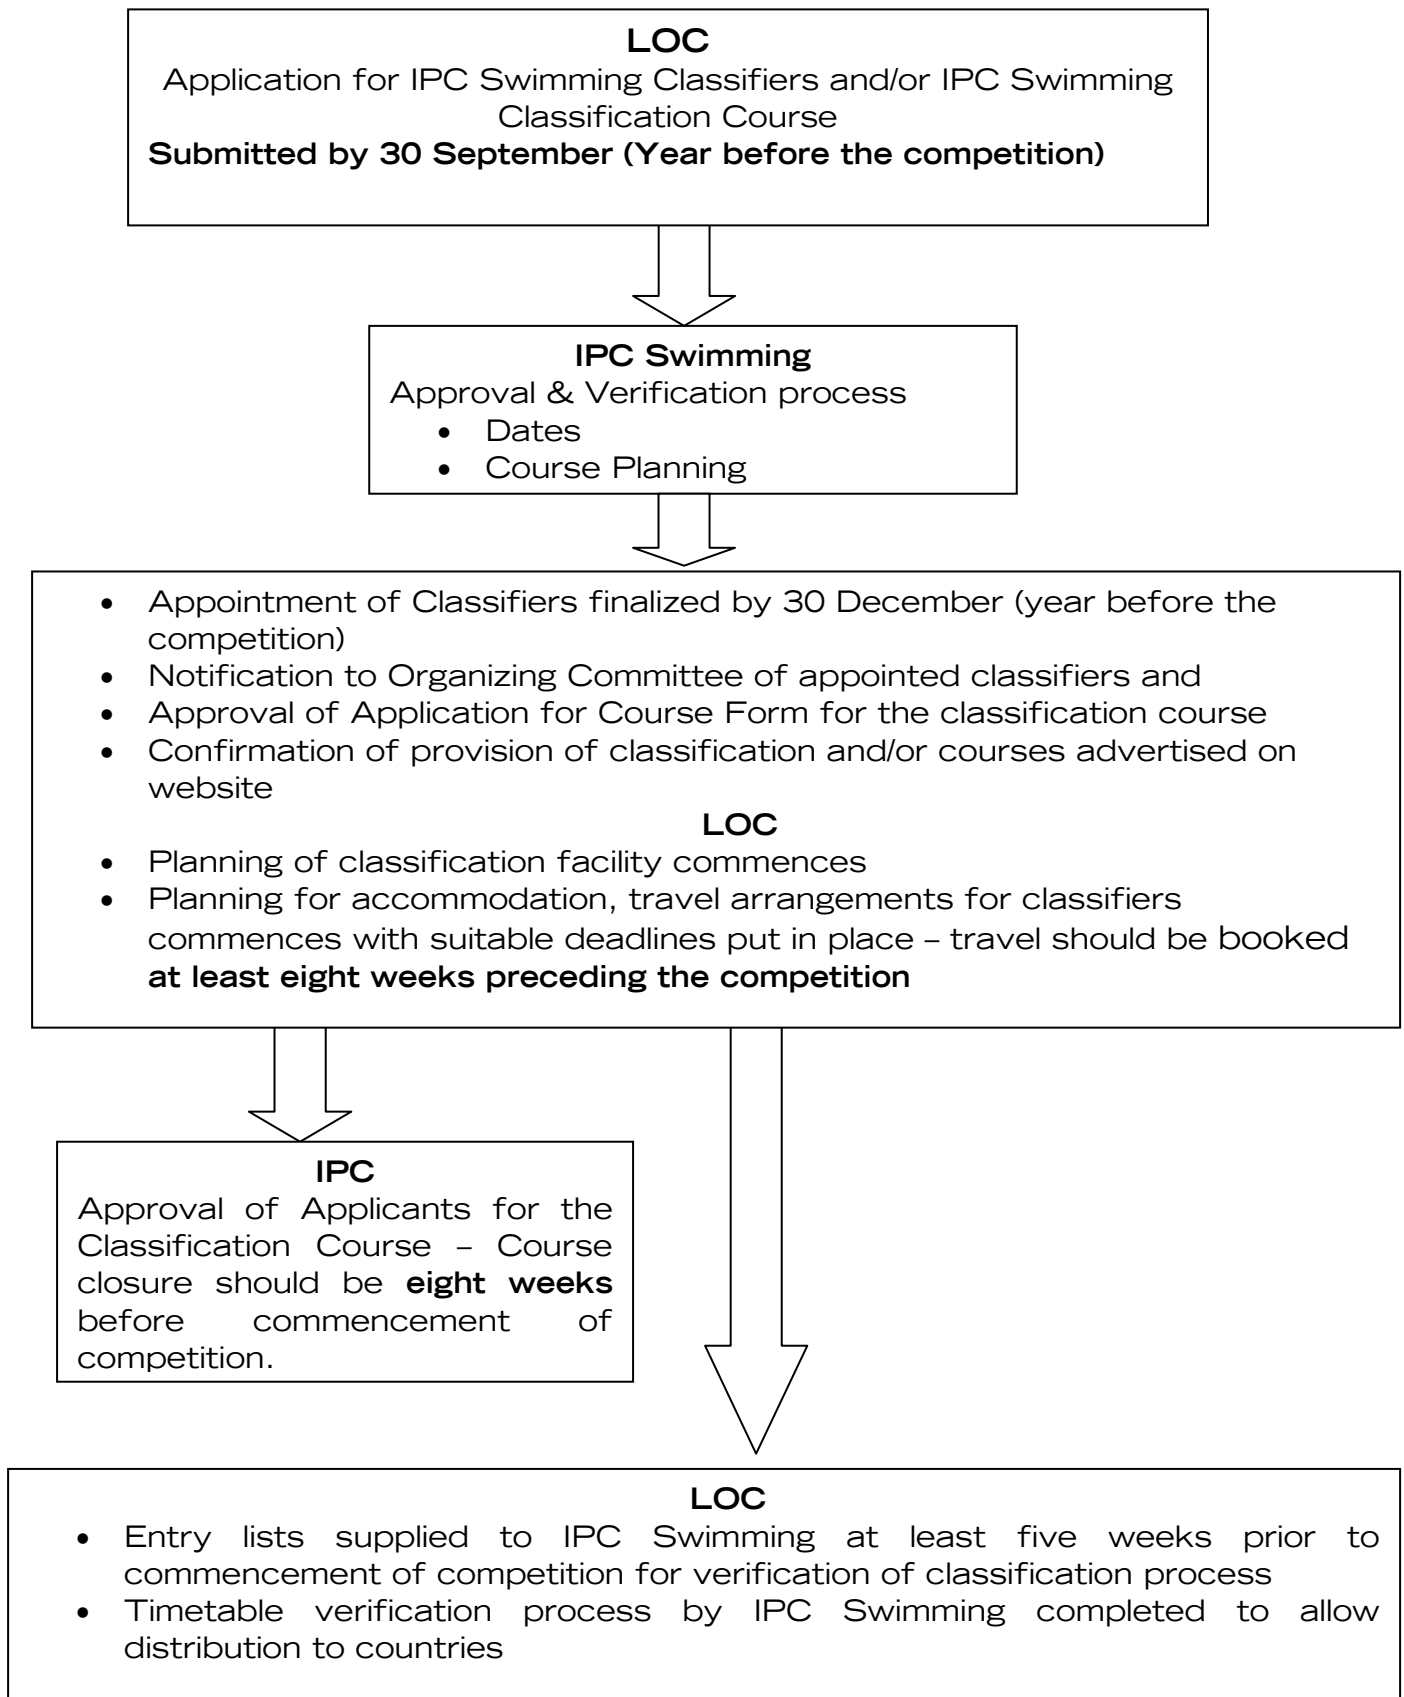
**LOC**
Application for IPC Swimming Classifiers and/or IPC Swimming Classification Course
**Submitted by 30 September (Year before the competition)**

**IPC Swimming**
Approval & Verification process
- Dates
- Course Planning

- Appointment of Classifiers finalized by 30 December (year before the competition)
- Notification to Organizing Committee of appointed classifiers and
- Approval of Application for Course Form for the classification course
- Confirmation of provision of classification and/or courses advertised on website

**LOC**
- Planning of classification facility commences
- Planning for accommodation, travel arrangements for classifiers commences with suitable deadlines put in place – travel should be booked **at least eight weeks preceding the competition**

**IPC**
Approval of Applicants for the Classification Course – Course closure should be **eight weeks** before commencement of competition.

**LOC**
- Entry lists supplied to IPC Swimming at least five weeks prior to commencement of competition for verification of classification process
- Timetable verification process by IPC Swimming completed to allow distribution to countries